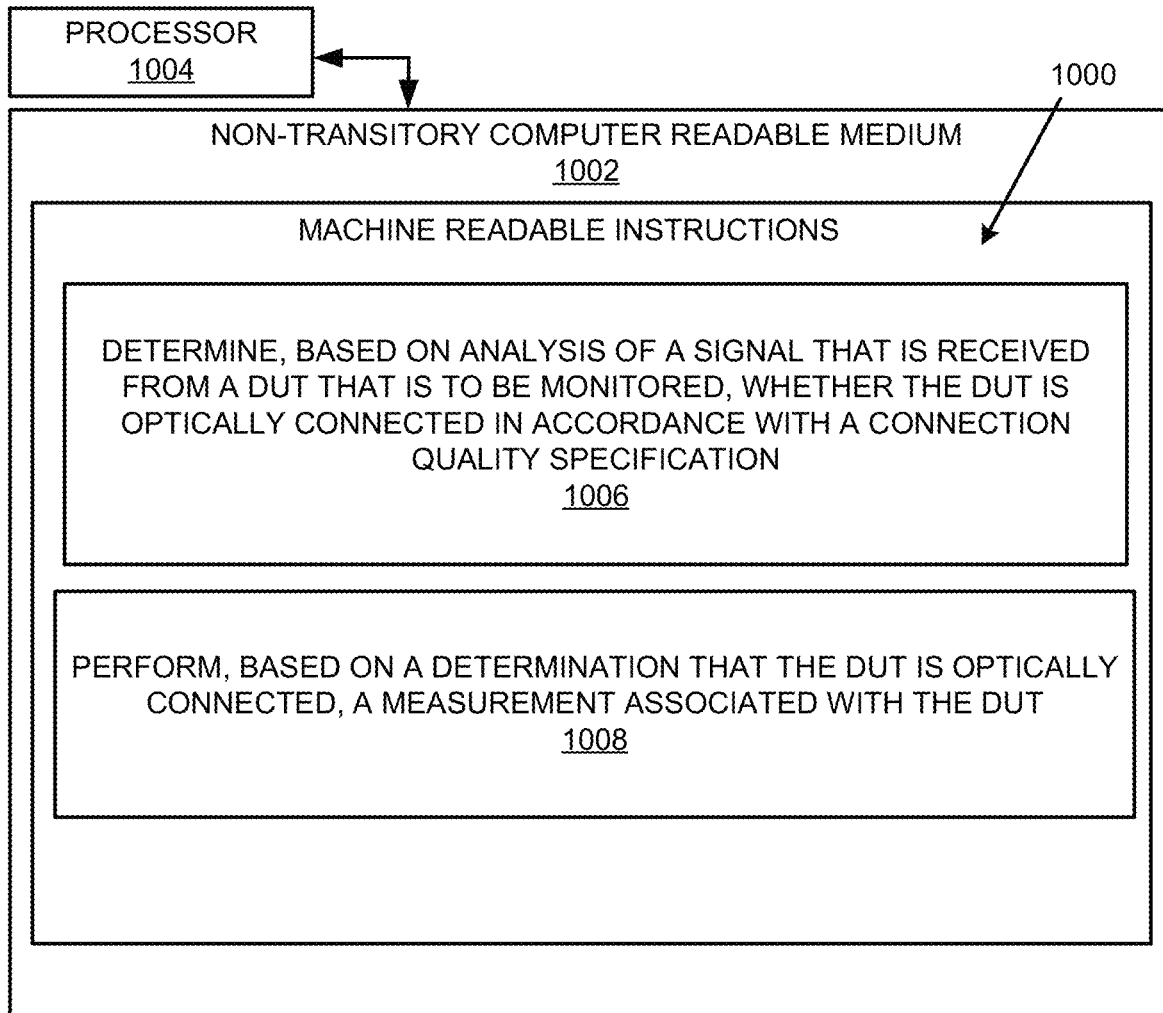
PROCESSOR
1004

1000

NON-TRANSITORY COMPUTER READABLE MEDIUM
1002

MACHINE READABLE INSTRUCTIONS

DETERMINE, BASED ON ANALYSIS OF A SIGNAL THAT IS RECEIVED FROM A DUT THAT IS TO BE MONITORED, WHETHER THE DUT IS OPTICALLY CONNECTED IN ACCORDANCE WITH A CONNECTION QUALITY SPECIFICATION
1006

PERFORM, BASED ON A DETERMINATION THAT THE DUT IS OPTICALLY CONNECTED, A MEASUREMENT ASSOCIATED WITH THE DUT
1008